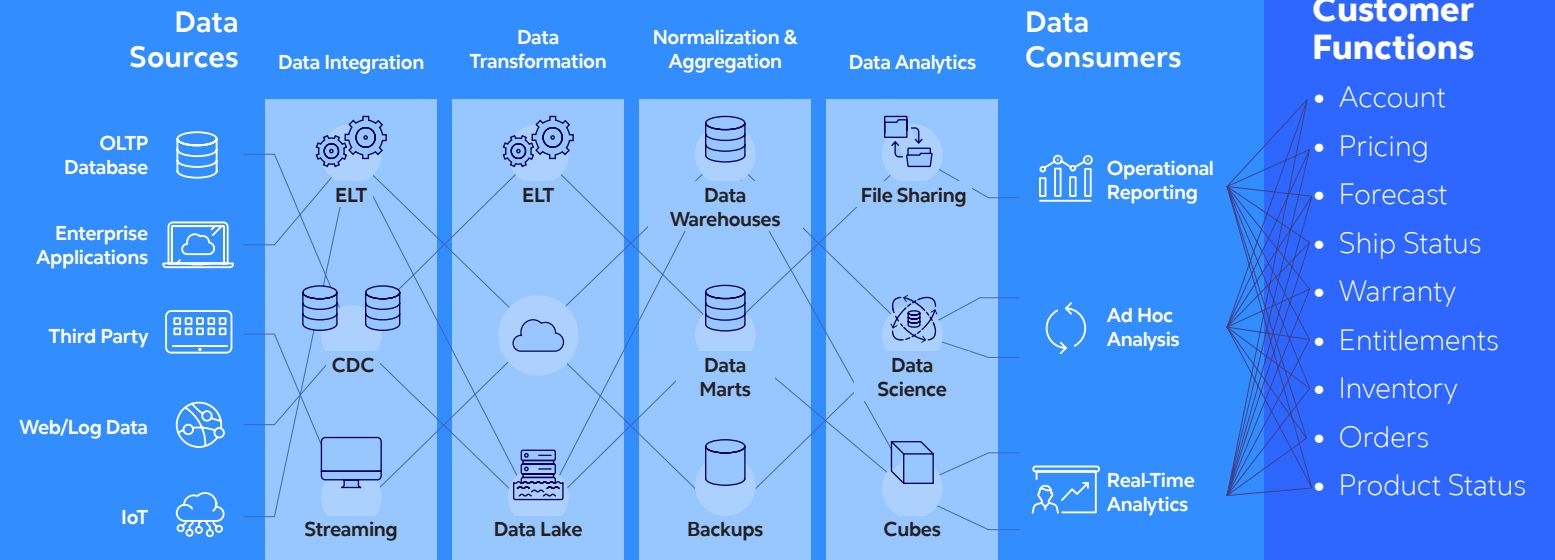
Data Sources

Data Integration

Data Transformation

Normalization & Aggregation

Data Analytics

Data Consumers

Customer Functions

OLTP Database

Enterprise Applications

Third Party

Web/Log Data

IoT

ELT

CDC

Streaming

ELT

Data Lake

Data Warehouses

Data Marts

Backups

File Sharing

Data Science

Cubes

Operational Reporting

Ad Hoc Analysis

Real-Time Analytics

• Account
• Pricing
• Forecast
• Ship Status
• Warranty
• Entitlements
• Inventory
• Orders
• Product Status